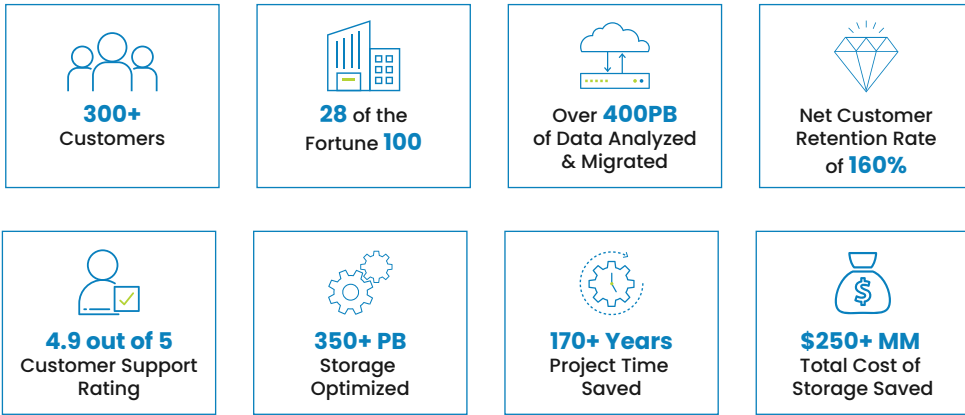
300+
Customers

28 of the Fortune 100

Over 400PB of Data Analyzed & Migrated

Net Customer Retention Rate of 160%

4.9 out of 5
Customer Support Rating

350+ PB
Storage Optimized

170+ Years
Project Time Saved

$250+ MM
Total Cost of Storage Saved

$